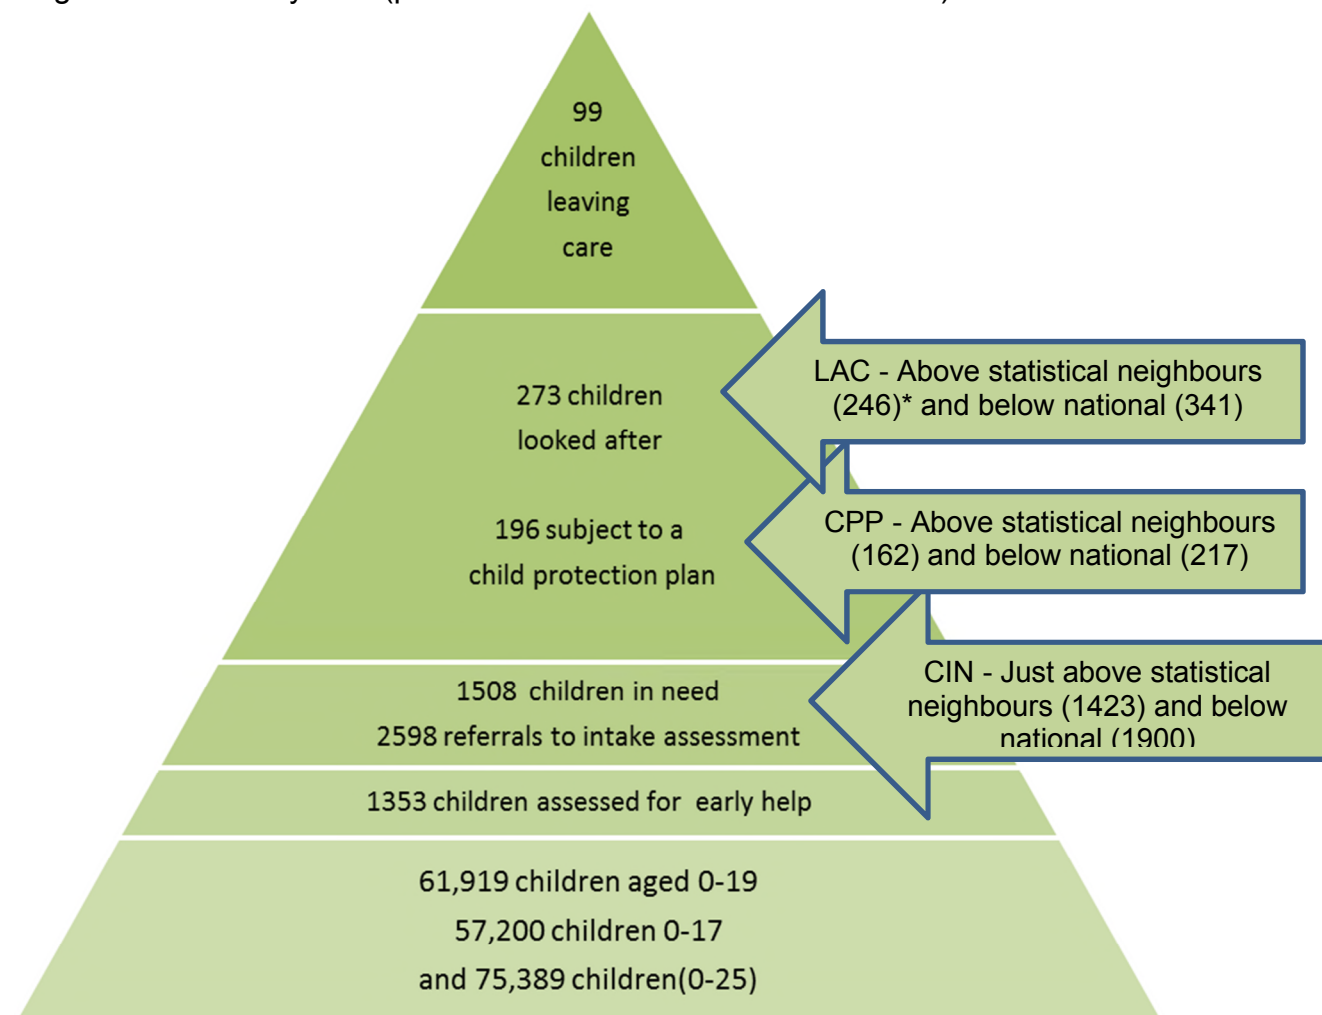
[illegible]

99 children leaving care

273 children looked after

196 subject to a child protection plan

1508 children in need
2598 referrals to intake assessment

1353 children assessed for early help

61,919 children aged 0-19
57,200 children 0-17
and 75,389 children(0-25)

LAC - Above statistical neighbours (246)* and below national (341)

CPP - Above statistical neighbours (162) and below national (217)

CIN - Just above statistical neighbours (1423) and below national (1900)